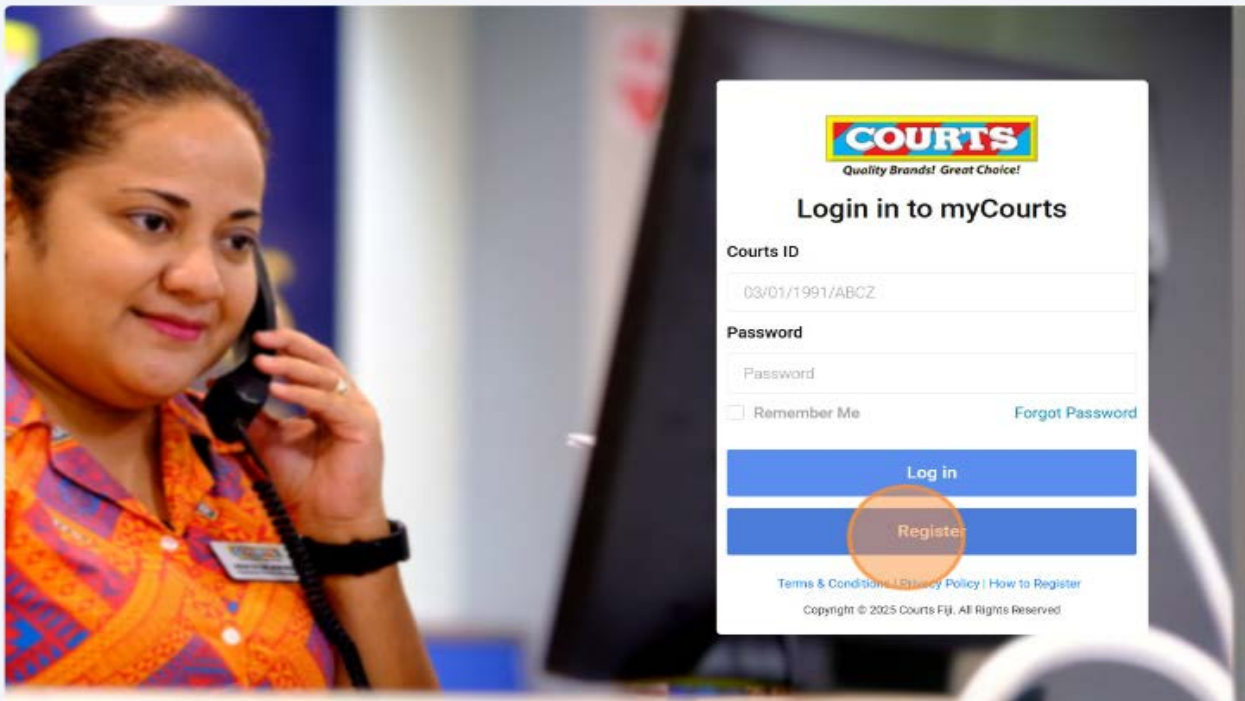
COURTS
Quality Brands! Great Choice!

Login in to myCourts

Courts ID

03/01/1991/ABCZ

Password

Password

Remember Me

Forgot Password

Log in

Register

Terms & Conditions | Privacy Policy | How to Register

Copyright © 2025 Courts Fiji. All Rights Reserved